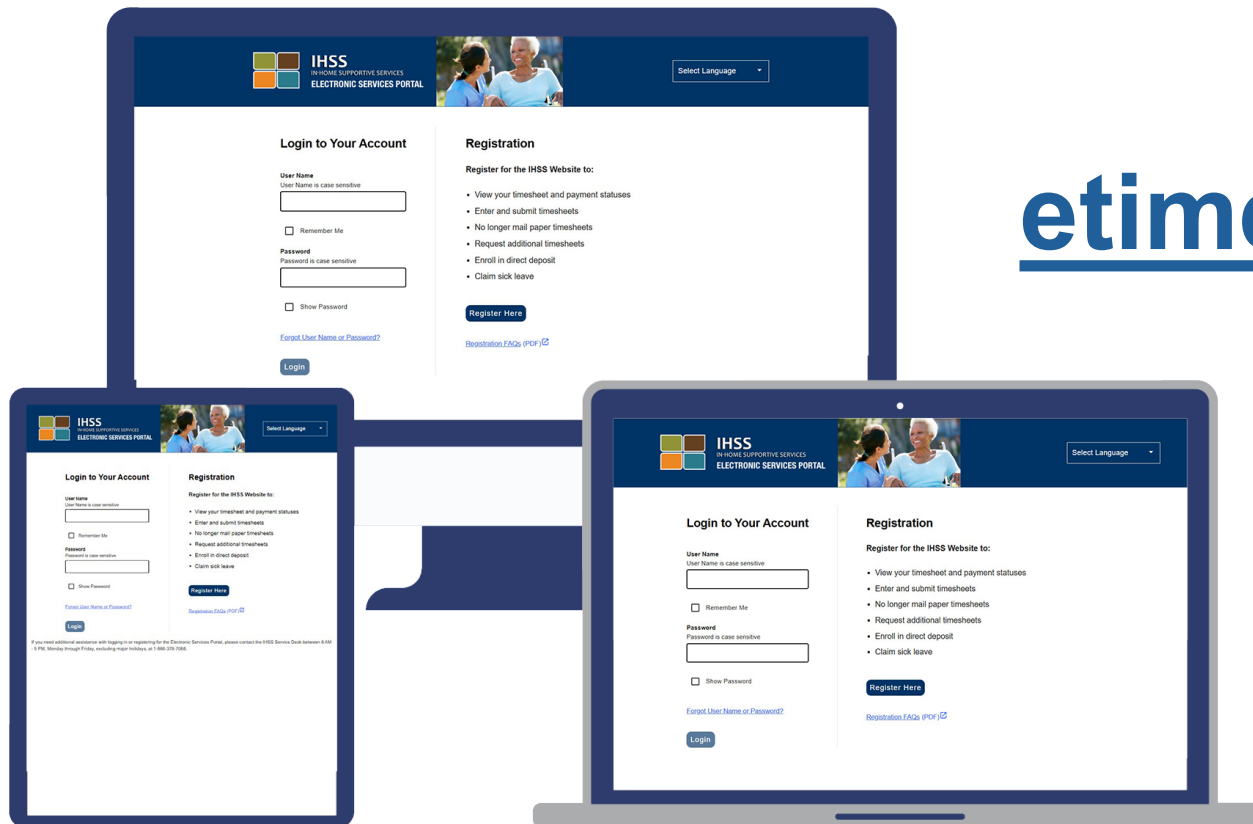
IHSS
IN-HOME SUPPORTIVE SERVICES
ELECTRONIC SERVICES PORTAL

Select Language

Login to Your Account

User Name
User Name is case sensitive

Remember Me

Password
Password is case sensitive

Show Password

Forgot User Name or Password?

Login

Registration

Register for the IHSS Website to:

- View your timesheet and payment statuses
- Enter and submit timesheets
- No longer mail paper timesheets
- Request additional timesheets
- Enroll in direct deposit
- Claim sick leave

Register Here

Registration FAQs (PDF)

etim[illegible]

IHSS
IN-HOME SUPPORTIVE SERVICES
ELECTRONIC SERVICES PORTAL

Select Language

Login to Your Account

User Name
User Name is case sensitive

Remember Me

Password
Password is case sensitive

Show Password

Forgot User Name or Password?

Login

Registration

Register for the IHSS Website to:

- View your timesheet and payment statuses
- Enter and submit timesheets
- No longer mail paper timesheets
- Request additional timesheets
- Enroll in direct deposit
- Claim sick leave

Register Here

Registration FAQs (PDF)

If you need additional assistance with logging in or registering for the Electronic Services Portal, please contact the IHSS Service Desk between 8 AM - 5 PM, Monday through Friday, excluding major holidays, at 1-866-376-7066.

IHSS
IN-HOME SUPPORTIVE SERVICES
ELECTRONIC SERVICES PORTAL

Select Language

Login to Your Account

User Name
User Name is case sensitive

Remember Me

Password
Password is case sensitive

Show Password

Forgot User Name or Password?

Login

Registration

Register for the IHSS Website to:

- View your timesheet and payment statuses
- Enter and submit timesheets
- No longer mail paper timesheets
- Request additional timesheets
- Enroll in direct deposit
- Claim sick leave

Register Here

Registration FAQs (PDF)